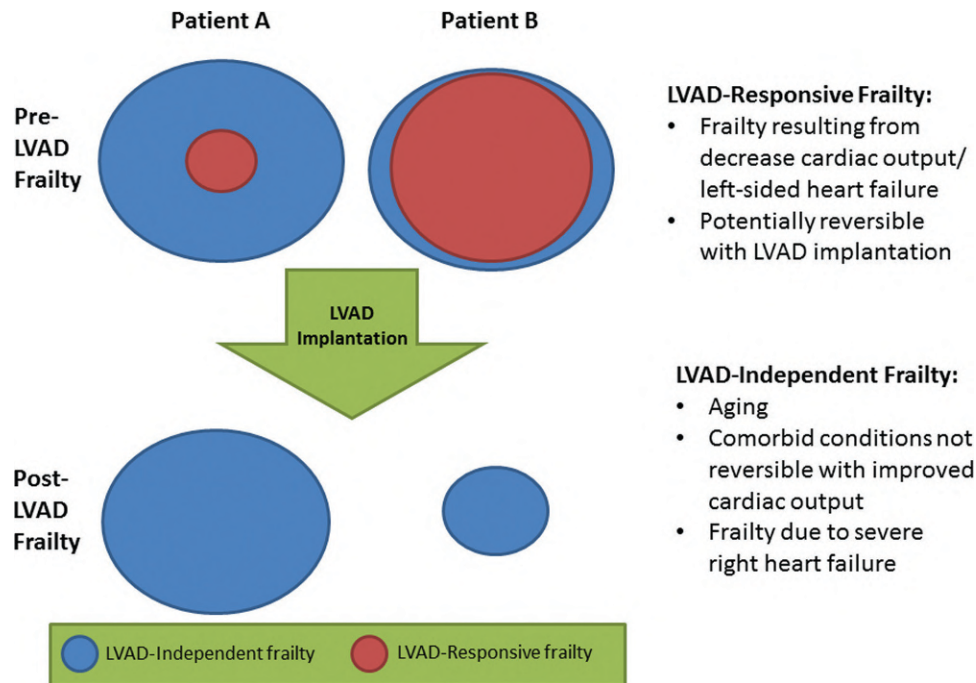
Patient A

Patient B

Pre-LVAD Frailty

LVAD Implantation

Post-LVAD Frailty

LVAD-Responsive Frailty:
• Frailty resulting from decrease cardiac output/ left-sided heart failure
• Potentially reversible with LVAD implantation

LVAD-Independent Frailty:
• Aging
• Comorbid conditions not reversible with improved cardiac output
• Frailty due to severe right heart failure

LVAD-Independent frailty

LVAD-Responsive frailty